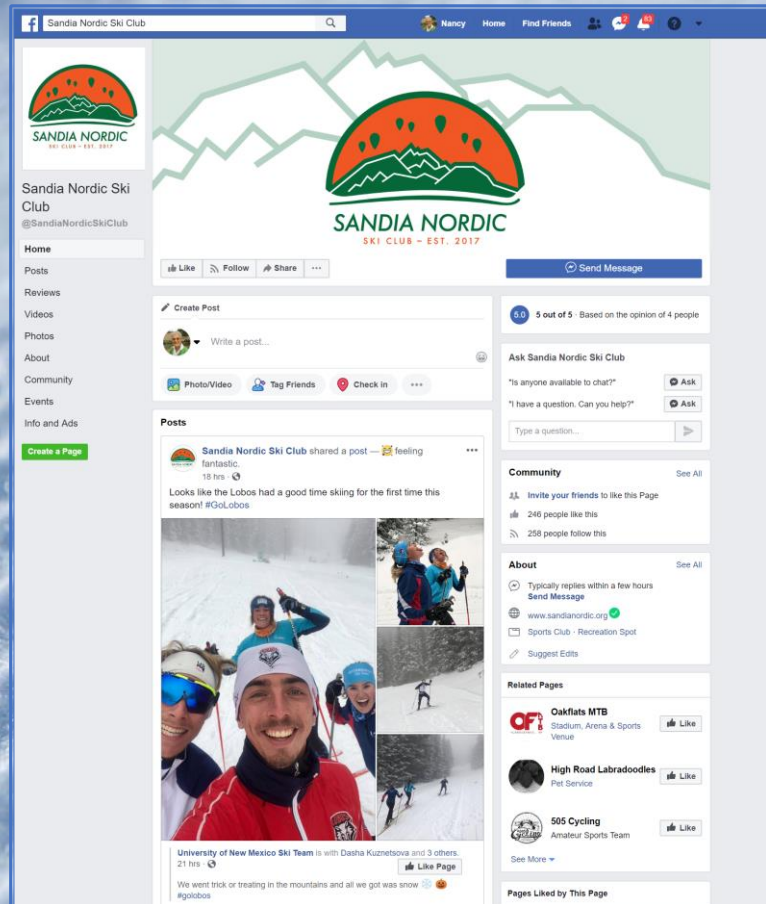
Sandia Nordic Ski Club

Nancy Home Find Friends 2 83

SANDIA NORDIC
SKI CLUB • EST. 2017

Sandia Nordic Ski Club
@SandiaNordicSkiClub

Home
Posts
Reviews
Videos
Photos
About
Community
Events
Info and Ads

Create a Page

SANDIA NORDIC
SKI CLUB • EST. 2017

Like Follow Share ···

Send Message

Create Post

Write a post...

Photo/Video Tag Friends Check in ···

Posts

Sandia Nordic Ski Club shared a post — feeling fantastic.
18 hrs ·

Looks like the Lobos had a good time skiing for the first time this season! #GoLobos

University of New Mexico Ski Team is with Dasha Kuznetsova and 3 others.
21 hrs ·

Like Page

We went trick or treating in the mountains and all we got was snow #golobos

5.0 5 out of 5 · Based on the opinion of 4 people

Ask Sandia Nordic Ski Club

"Is anyone available to chat?" Ask

"I have a question. Can you help?" Ask

Type a question...

Community See All

Invite your friends to like this Page

246 people like this

258 people follow this

About See All

Typically replies within a few hours
Send Message

www.sandianordic.org

Sports Club · Recreation Spot

Suggest Edits

Related Pages

Oakflats MTB
Stadium, Arena & Sports Venue
Like

High Road Labradoodles
Pet Service
Like

505 Cycling
Amateur Sports Team
Like

See More

Pages Liked by This Page